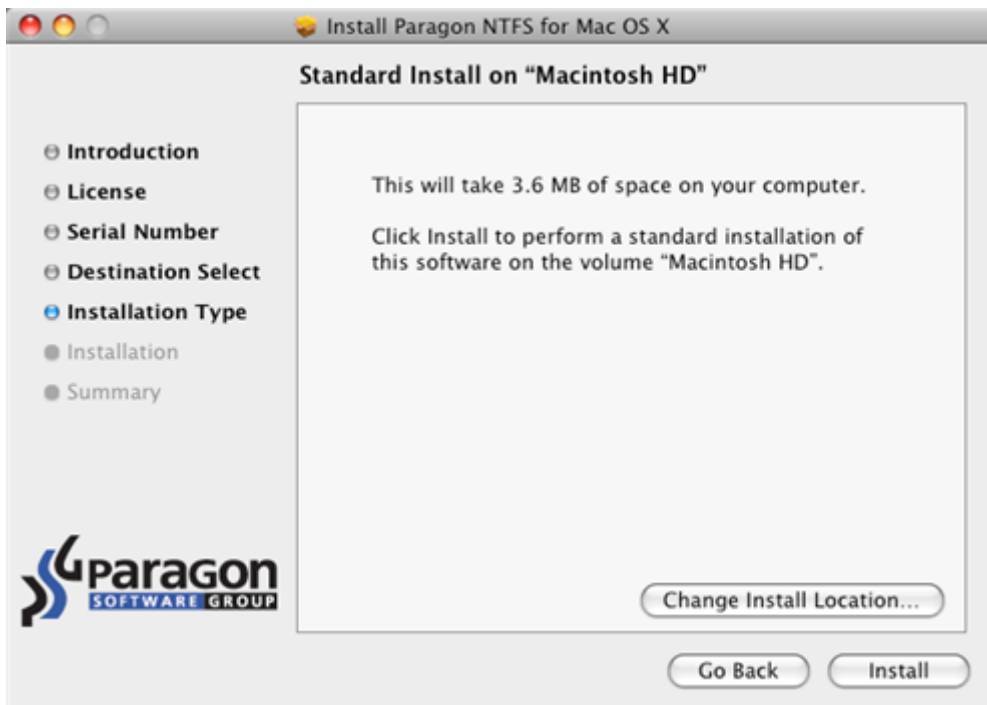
Install Paragon NTFS for Mac OS X

Standard Install on “Macintosh HD”

Introduction
License
Serial Number
Destination Select
Installation Type
Installation
Summary

This will take 3.6 MB of space on your computer.

Click Install to perform a standard installation of this software on the volume “Macintosh HD”.

Paragon SOFTWARE GROUP

Change Install Location...

Go Back

Install